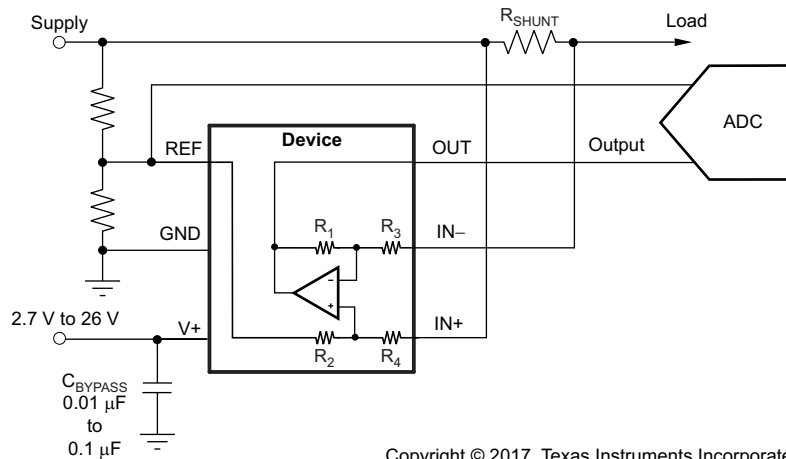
Supply

$R_{SHUNT}$

Load

ADC

Device

REF

OUT

Output

$R_1$

$R_3$

IN–

GND

–

+

2.7 V to 26 V

V+

$R_2$

$R_4$

IN+

$C_{BYPASS}$ 0.01 µF to 0.1 µF

Copyright © 2017, Texas Instruments Incorporate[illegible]